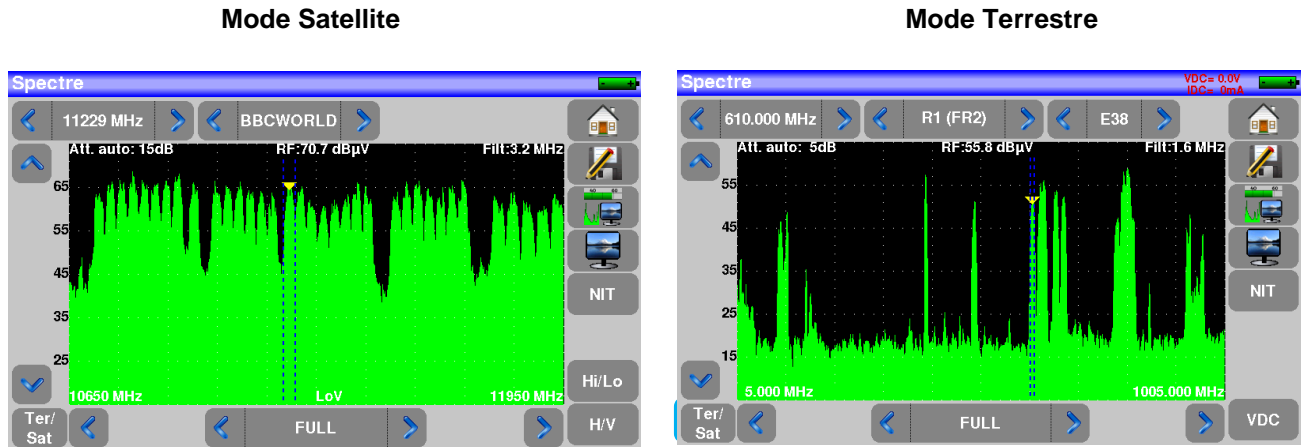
Mode Satellite

Spectre

11229 MHz

BBCWORLD

Att. auto: 15dB

RF:70.7 dBµV

Filt:3.2 MHz

65

55

45

35

25

10650 MHz

LoV

11950 MHz

NIT

Hi/Lo

Ter/Sat

FULL

H/V

Mode Terrestre

Spectre

VDC= 0.0V
IDC= 0mA

610.000 MHz

R1 (FR2)

E38

Att. auto: 5dB

RF:55.8 dBµV

Filt:1.6 MHz

55

45

35

25

15

5.000 MHz

1005.000 MHz

NIT

Ter/Sat

FULL

VDC